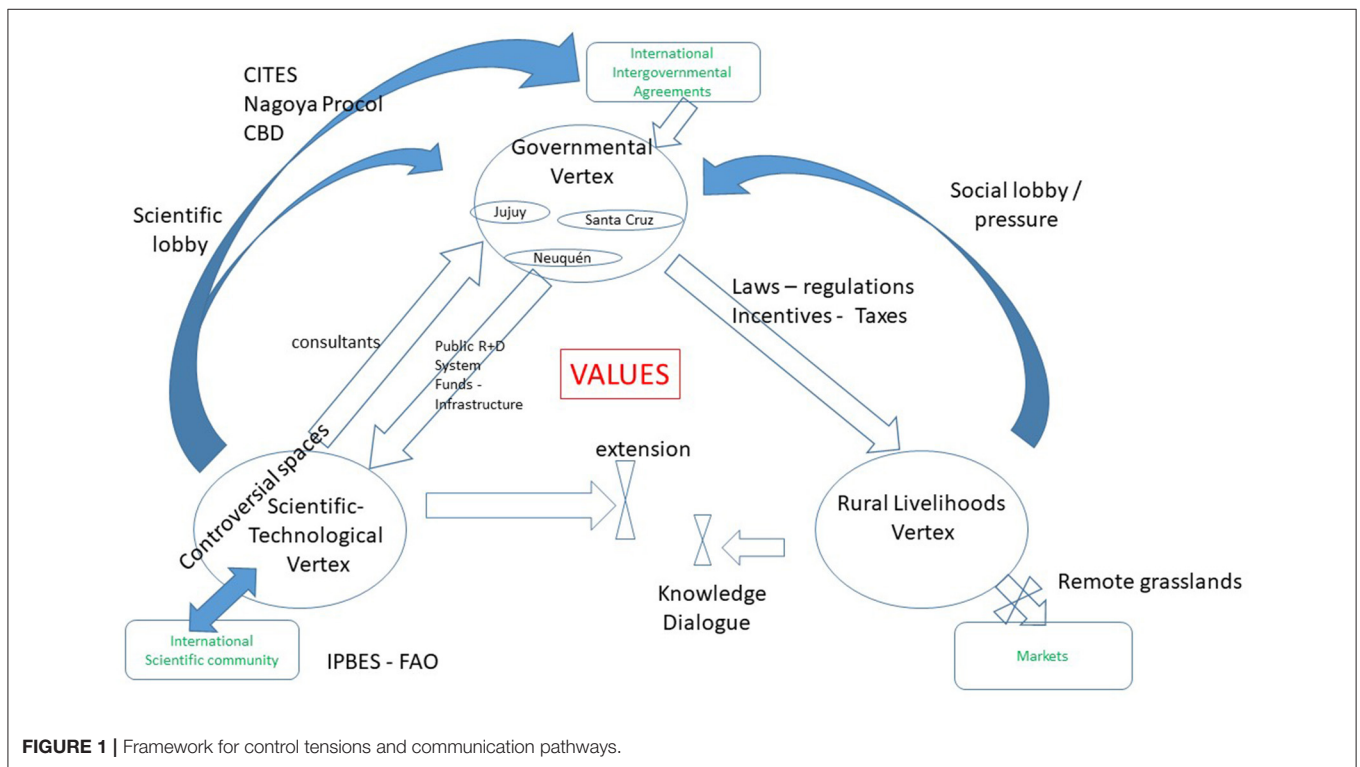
CITES
Nagoya Procol
CBD

International Intergovernmental Agreements

Governmental Vertex

Jujuy

Santa Cruz

Neuquén

Scientific lobby

Social lobby / pressure

Laws – regulations
Incentives - Taxes

consultants

Public R+D System
Funds - Infrastructure

VALUES

Controversial spaces

extension

Scientific-Technological Vertex

Rural Livelihoods Vertex

Knowledge Dialogue

Remote grasslands

International Scientific community

IPBES - FAO

Markets

**FIGURE 1 |** Framework for control tensions and communication pathways.